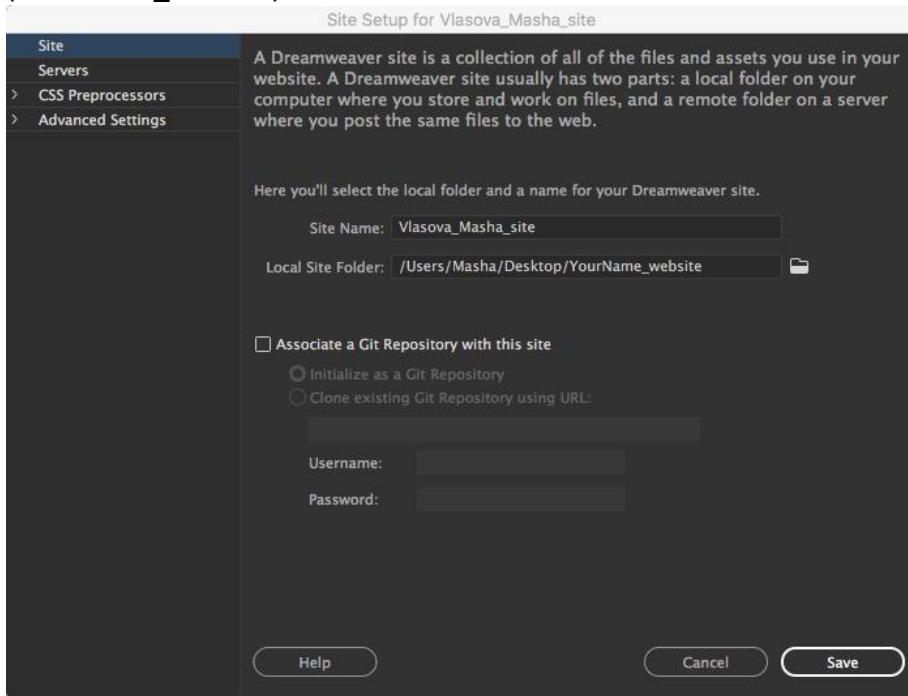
Site Setup for Vlasova_Masha_site

Site
Servers
CSS Preprocessors
Advanced Settings

A Dreamweaver site is a collection of all of the files and assets you use in your website. A Dreamweaver site usually has two parts: a local folder on your computer where you store and work on files, and a remote folder on a server where you post the same files to the web.

Here you'll select the local folder and a name for your Dreamweaver site.

Site Name: Vlasova_Masha_site

Local Site Folder: /Users/Masha/Desktop/YourName_website

Associate a Git Repository with this site

Initialize as a Git Repository

Clone existing Git Repository using URL:

Username:

Password:

Help

Cancel

Save